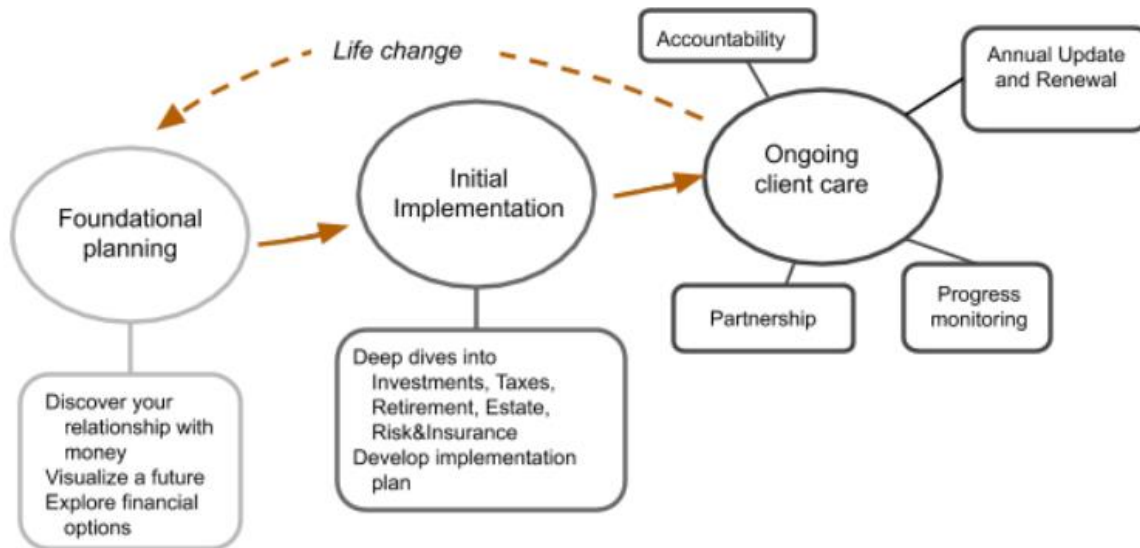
Life change

Accountability

Annual Update and Renewal

Foundational planning

Initial Implementation

Ongoing client care

Partnership

Progress monitoring

Discover your relationship with money
Visualize a future
Explore financial options

Deep dives into Investments, Taxes, Retirement, Estate, Risk&Insurance
Develop implementation plan